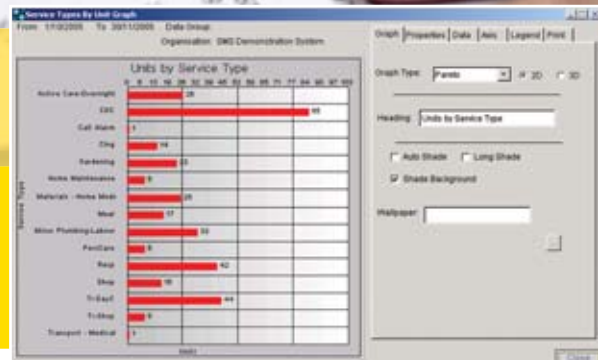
Service Types By Unit Graph

From: 1/10/2005 To: 30/11/2005 Data Group:

Organisation: SMS Demonstration System

Graph | Properties | Data | Axis | Legend | Print

Units by Service Type

0 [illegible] 100

Active Care-Overnight 28
DAC 95
Call Alarm 1
Cling 14
Gardening 23
Home Maintenance 9
Materials - Home Modi 25
Meal 17
Minor Plumbing-Labour 33
PersCare 8
Resp 42
Shop 15
Tr-Day1 44
Tr-Shop 8
Transport - Medical 1

Service Type

Units

Graph Type: Pareto 2D 3D

Heading: Units by Service Type

Auto Shade Long Shade

Shade Background

Wallpaper:

...

Close